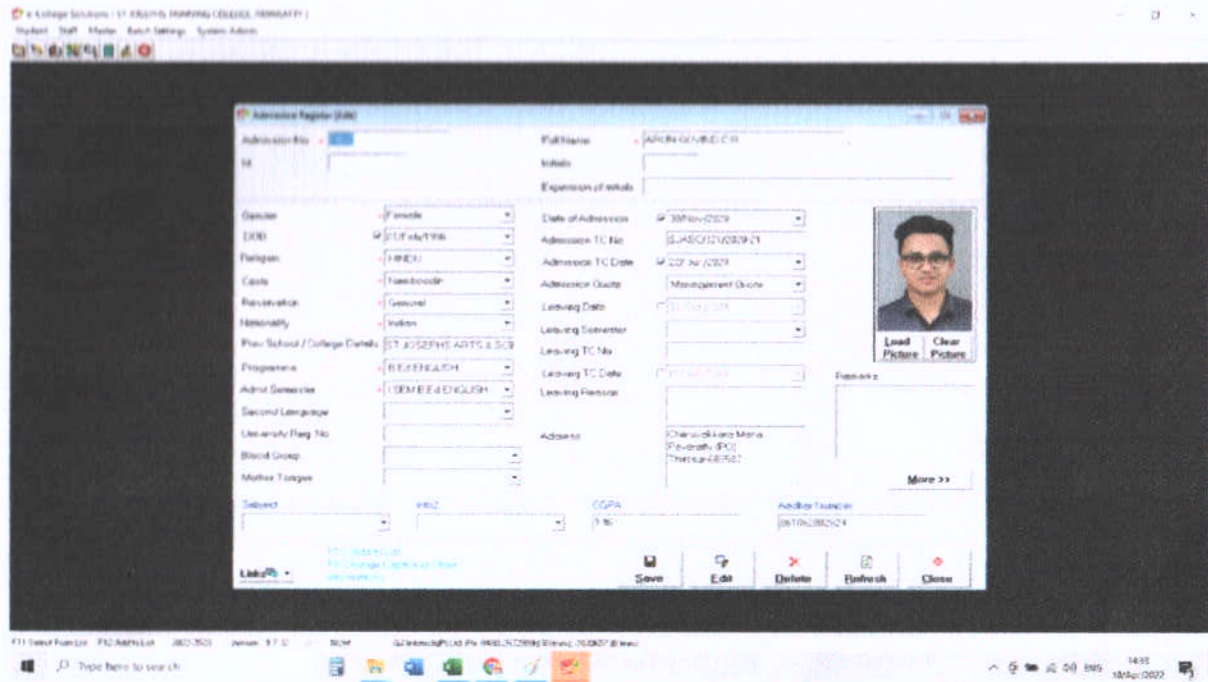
e-College Solutions : ST JOSEPHS TRAINING COLLEGE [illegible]
Student Staff Master Batch Settings System Admin

Admission Register (Edit)

Admission No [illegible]
Full Name ARUN GOVIND C R
Initials
Expansion of initials

Gender Female
DOB 27/July/1996
Religion HINDU
Caste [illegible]
Reservation General
Nationality Indian
Prev School / College Details ST JOSEPHS ARTS & SCI
Programme B Ed ENGLISH
Admit Semester I SEM B Ed ENGLISH
Second Language
University Reg No
Blood Group
Mother Tongue

Date of Admission 30/Nov/2021
Admission TC No SJAS/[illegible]
Admission TC Date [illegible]
Admission Quota Management Quota
Leaving Date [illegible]
Leaving Semester
Leaving TC No
Leaving TC Date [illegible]
Leaving Reason

Address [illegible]

Load Picture Clear Picture
Remarks
More >>

Subject
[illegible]
CGPA
7.16
Aadhar Number
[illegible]

Links
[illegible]
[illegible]
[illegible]

Save Edit Delete Refresh Close

F11 Select From List F12 Add to List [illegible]

Type here to search
14:55 18/Apr/2022